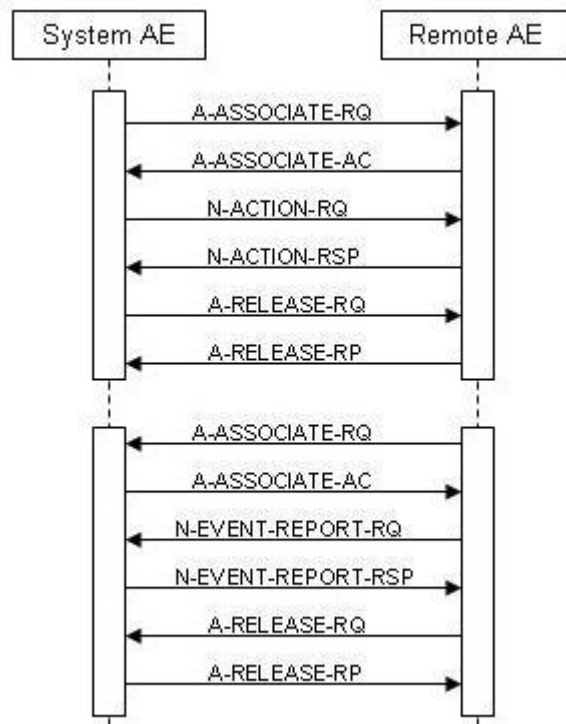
System AE

Remote AE

A-ASSOCIATE-RQ

A-ASSOCIATE-AC

N-ACTION-RQ

N-ACTION-RSP

A-RELEASE-RQ

A-RELEASE-RP

A-ASSOCIATE-RQ

A-ASSOCIATE-AC

N-EVENT-REPORT-RQ

N-EVENT-REPORT-RSP

A-RELEASE-RQ

A-RELEASE-RP